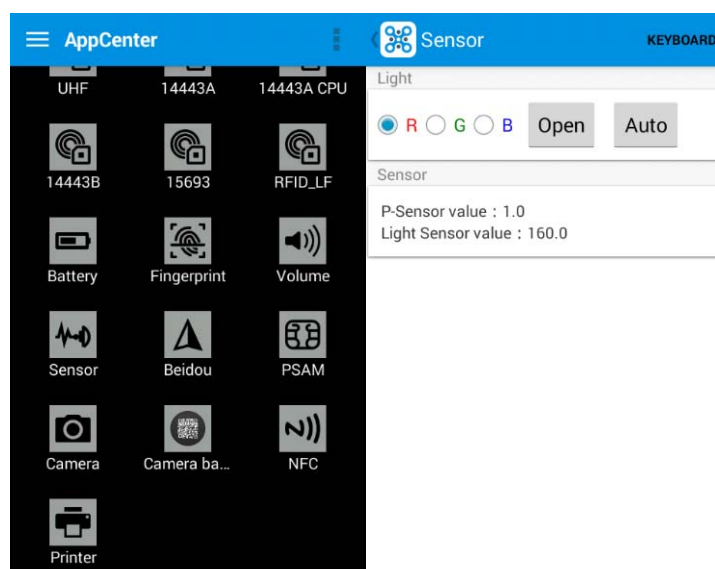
AppCenter

UHF
14443A
14443A CPU
14443B
15693
RFID_LF
Battery
Fingerprint
Volume
Sensor
Beidou
PSAM
Camera
Camera ba...
NFC
Printer

Sensor
KEYBOARD

Light
R G B Open Auto

Sensor
P-Sensor value：1.0
Light Sensor value：160.0